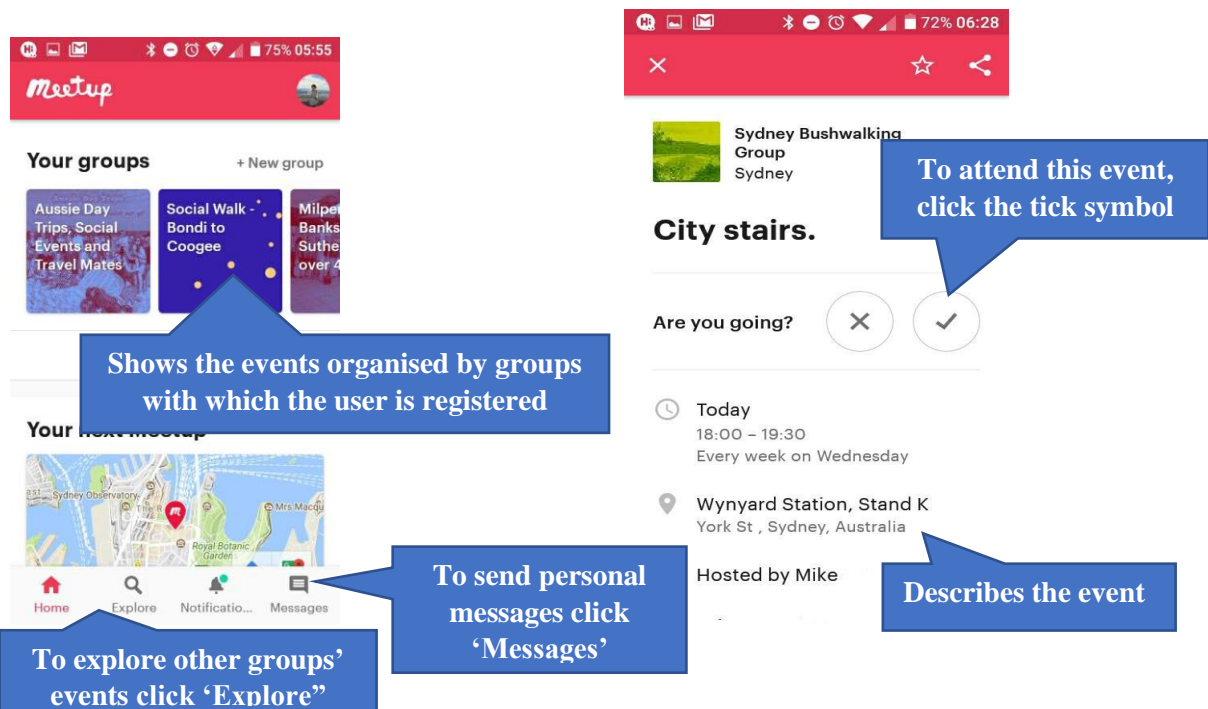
75% 05:55

meetup

Your groups

+ New group

Aussie Day Trips, Social Events and Travel Mates

Social Walk - Bondi to Coogee

Milpe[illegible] Banks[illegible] Suthe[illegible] over 4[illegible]

Shows the events organised by groups with which the user is registered

Your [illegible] Meetup

Sydney Observatory

Mrs Macqu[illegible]

Royal Botanic Garden

Home

Explore

Notificatio...

Messages

To send personal messages click 'Messages'

To explore other groups' events click 'Explore"

72% 06:28

Sydney Bushwalking Group

Sydney

To attend this event, click the tick symbol

City stairs.

Are you going?

Today

18:00 – 19:30

Every week on Wednesday

Wynyard Station, Stand K

York St , Sydney, Australia

Hosted by Mike

Describes the event